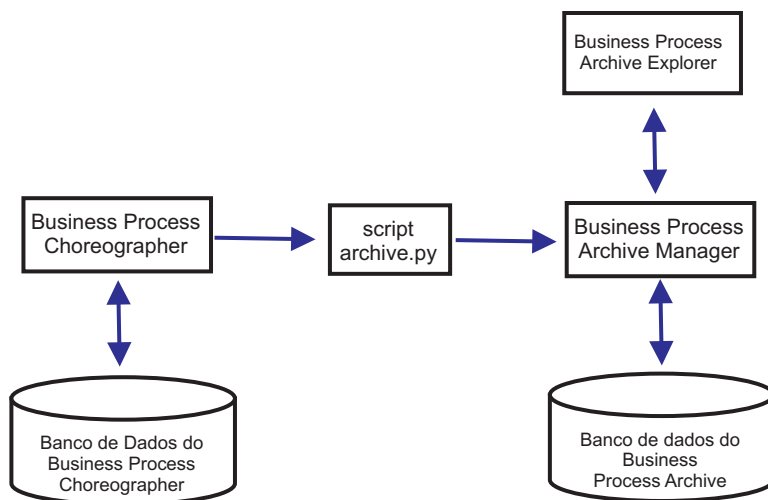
Business Process Archive Explorer

Business Process Choreographer

script archive.py

Business Process Archive Manager

Banco de Dados do Business Process Choreographer

Banco de dados do Business Process Archive